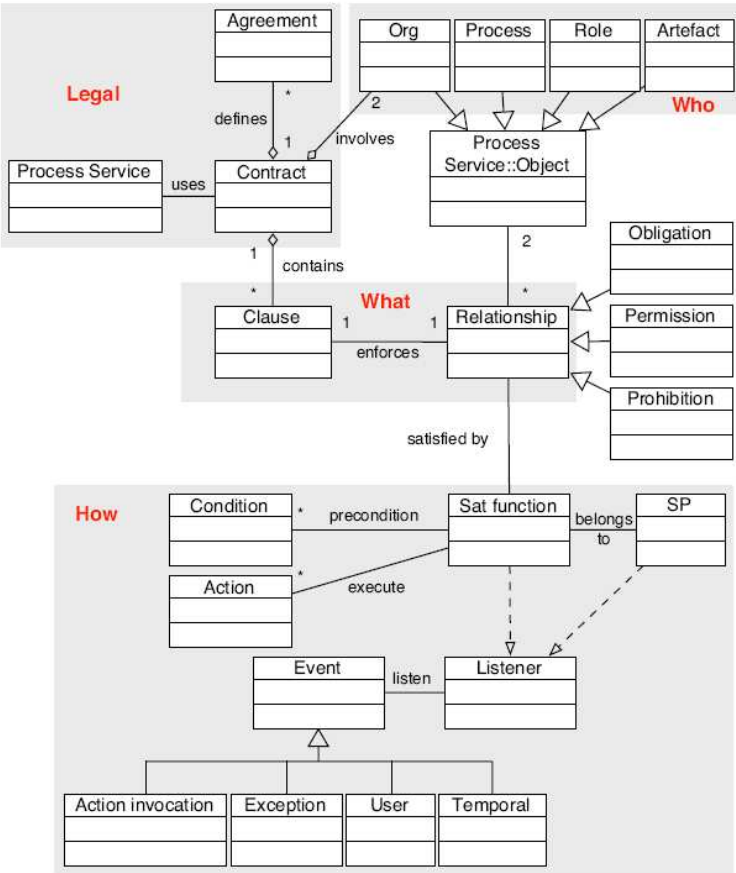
Agreement

Org

Process

Role

Artefact

Legal

Who

defines

*

1

2

involves

Process Service

uses

Contract

Process Service::Object

1

contains

2

Obligation

*

What

*

Clause

1

1

Relationship

Permission

enforces

Prohibition

satisfied by

How

Condition

*

precondition

Sat function

belongs to

SP

Action

*

execute

Event

listen

Listener

Action invocation

Exception

User

Temporal